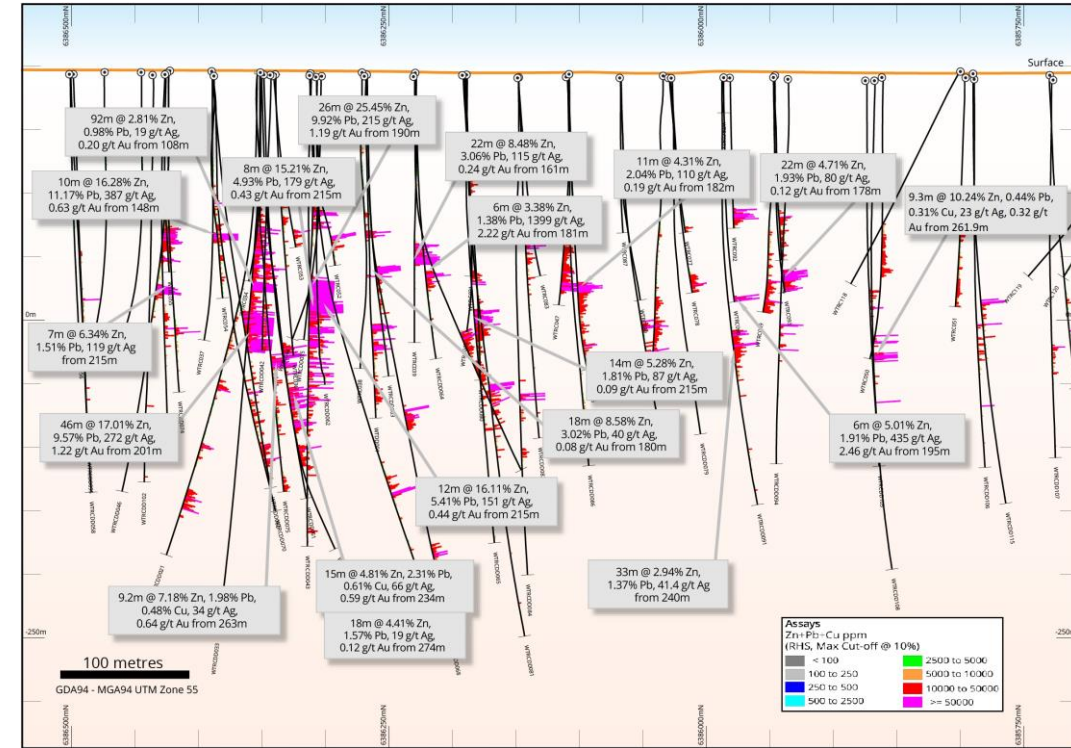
6386500mN
6386250mN
6386000mN
6385750mN

Surface

0m

-250m

92m @ 2.81% Zn, 0.98% Pb, 19 g/t Ag, 0.20 g/t Au from 108m

26m @ 25.45% Zn, 9.92% Pb, 215 g/t Ag, 1.19 g/t Au from 190m

22m @ 8.48% Zn, 3.06% Pb, 115 g/t Ag, 0.24 g/t Au from 161m

11m @ 4.31% Zn, 2.04% Pb, 110 g/t Ag, 0.19 g/t Au from 182m

22m @ 4.71% Zn, 1.93% Pb, 80 g/t Ag, 0.12 g/t Au from 178m

10m @ 16.28% Zn, 11.17% Pb, 387 g/t Ag, 0.63 g/t Au from 148m

8m @ 15.21% Zn, 4.93% Pb, 179 g/t Ag, 0.43 g/t Au from 215m

6m @ 3.38% Zn, 1.38% Pb, 1399 g/t Ag, 2.22 g/t Au from 181m

9.3m @ 10.24% Zn, 0.44% Pb, 0.31% Cu, 23 g/t Ag, 0.32 g/t Au from 261.9m

7m @ 6.34% Zn, 1.51% Pb, 119 g/t Ag from 215m

14m @ 5.28% Zn, 1.81% Pb, 87 g/t Ag, 0.09 g/t Au from 215m

46m @ 17.01% Zn, 9.57% Pb, 272 g/t Ag, 1.22 g/t Au from 201m

18m @ 8.58% Zn, 3.02% Pb, 40 g/t Ag, 0.08 g/t Au from 180m

6m @ 5.01% Zn, 1.91% Pb, 435 g/t Ag, 2.46 g/t Au from 195m

12m @ 16.11% Zn, 5.41% Pb, 151 g/t Ag, 0.44 g/t Au from 215m

9.2m @ 7.18% Zn, 1.98% Pb, 0.48% Cu, 34 g/t Ag, 0.64 g/t Au from 263m

15m @ 4.81% Zn, 2.31% Pb, 0.61% Cu, 66 g/t Ag, 0.59 g/t Au from 234m

33m @ 2.94% Zn, 1.37% Pb, 41.4 g/t Ag from 240m

18m @ 4.41% Zn, 1.57% Pb, 19 g/t Ag, 0.12 g/t Au from 274m

100 metres

GDA94 - MGA94 UTM Zone 55

Assays
Zn+Pb+Cu ppm
(RHS, Max Cut-off @ 10%)

| | |
|---|---|
| < 100 | 2500 to 5000 |
| 100 to 250 | 5000 to 10000 |
| 250 to 500 | 10000 to 50000 |
| 500 to 2500 | >= 50000 |